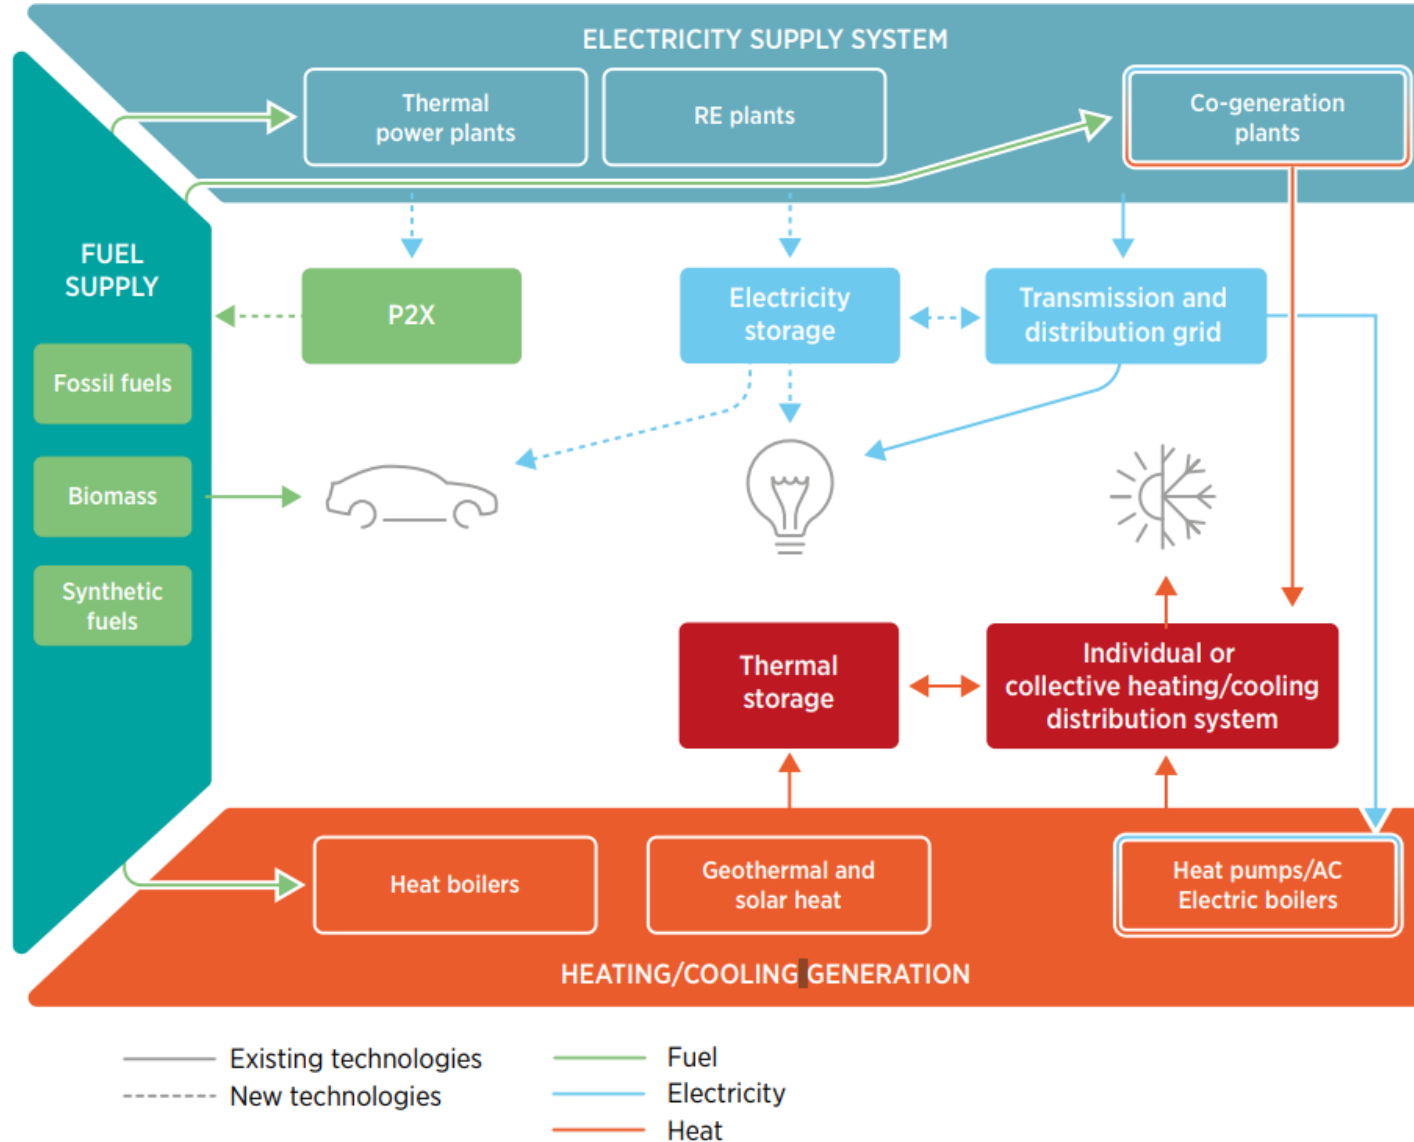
ELECTRICITY SUPPLY SYSTEM

Thermal power plants

RE plants

Co-generation plants

FUEL SUPPLY

Fossil fuels

Biomass

Synthetic fuels

P2X

Electricity storage

Transmission and distribution grid

Thermal storage

Individual or collective heating/cooling distribution system

Heat boilers

Geothermal and solar heat

Heat pumps/AC Electric boilers

HEATING/COOLING GENERATION

Existing technologies

New technologies

Fuel

Electricity

Heat